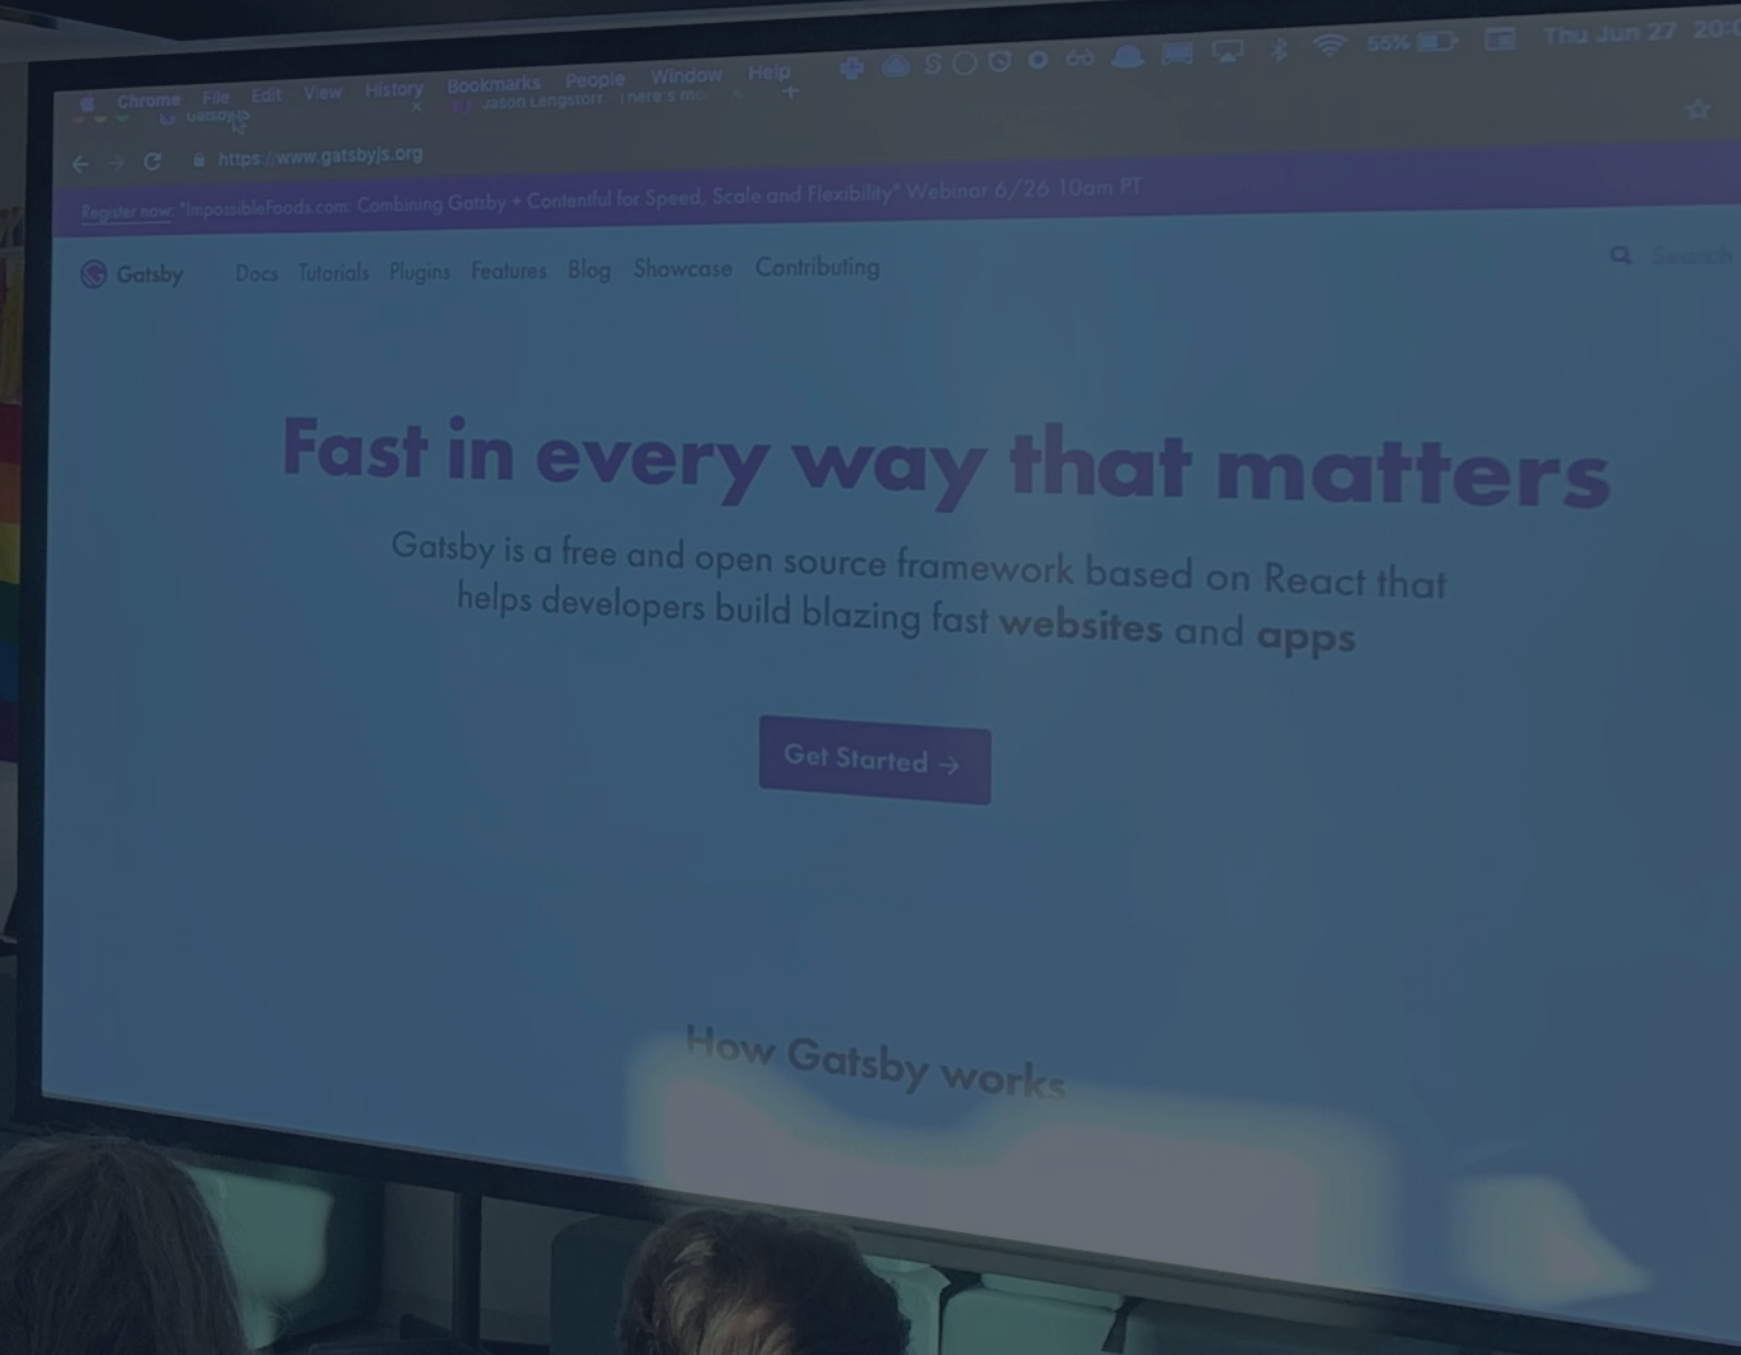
Chrome File Edit View History Bookmarks People Window Help

55% Thu Jun 27 20:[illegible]

GatsbyJS

Jason Lengstorf · There's mo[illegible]

https://www.gatsbyjs.org

Register now: "ImpossibleFoods.com: Combining Gatsby + Contentful for Speed, Scale and Flexibility" Webinar 6/26 10am PT

Gatsby Docs Tutorials Plugins Features Blog Showcase Contributing

Search

Fast in every way that matters

Gatsby is a free and open source framework based on React that helps developers build blazing fast **websites** and **apps**

Get Started →

How Gatsby works